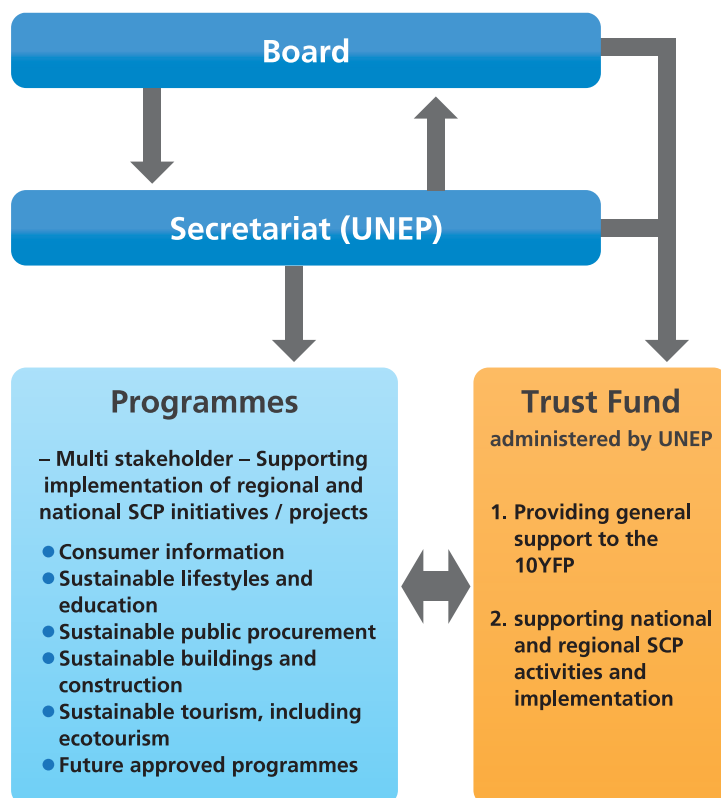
Board

Secretariat (UNEP)

Programmes

– Multi stakeholder – Supporting implementation of regional and national SCP initiatives / projects

- Consumer information
- Sustainable lifestyles and education
- Sustainable public procurement
- Sustainable buildings and construction
- Sustainable tourism, including ecotourism
- Future approved programmes

Trust Fund
administered by UNEP

1. Providing general support to the 10YFP

2. supporting national and regional SCP activities and implementation